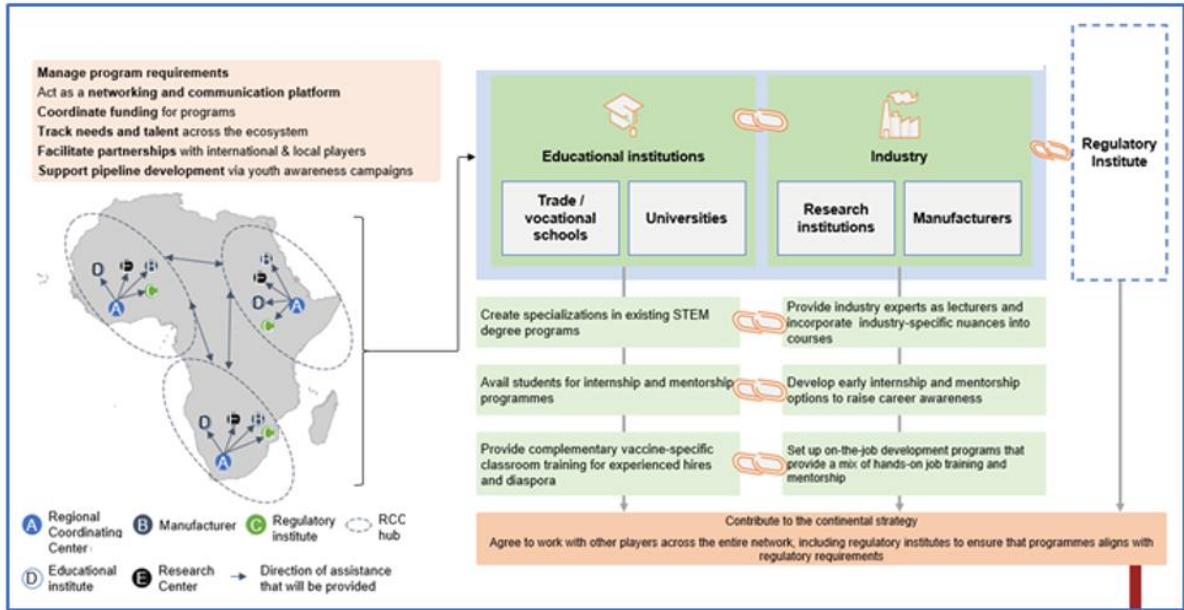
**Manage program requirements**
Act as a **networking and communication platform**
**Coordinate funding** for programs
**Track needs and talent** across the ecosystem
**Facilitate partnerships** with international & local players
**Support pipeline development** via youth awareness campaigns

D
A
D
A
D
A

A Regional Coordinating Center
B Manufacturer
C Regulatory institute
RCC hub
D Educational institute
E Research Center
Direction of assistance that will be provided

**Educational institutions**
**Trade / vocational schools**
**Universities**

**Industry**
**Research institutions**
**Manufacturers**

**Regulatory Institute**

Create specializations in existing STEM degree programs

Provide industry experts as lecturers and incorporate industry-specific nuances into courses

Avail students for internship and mentorship programmes

Develop early internship and mentorship options to raise career awareness

Provide complementary vaccine-specific classroom training for experienced hires and diaspora

Set up on-the-job development programs that provide a mix of hands-on job training and mentorship

Contribute to the continental strategy
Agree to work with other players across the entire network, including regulatory institutes to ensure that programmes aligns with regulatory requirements